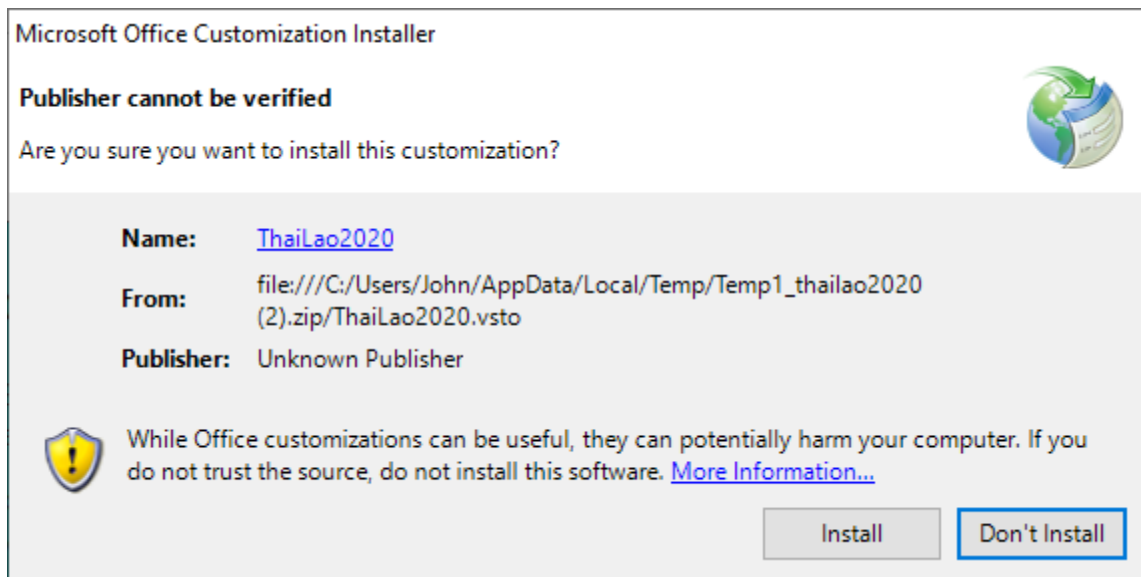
Microsoft Office Customization Installer

Publisher cannot be verified

Are you sure you want to install this customization?

Name: ThaiLao2020

From: file:///C:/Users/John/AppData/Local/Temp/Temp1_thailao2020 (2).zip/ThaiLao2020.vsto

Publisher: Unknown Publisher

While Office customizations can be useful, they can potentially harm your computer. If you do not trust the source, do not install this software. More Information...

Install

Don't Install